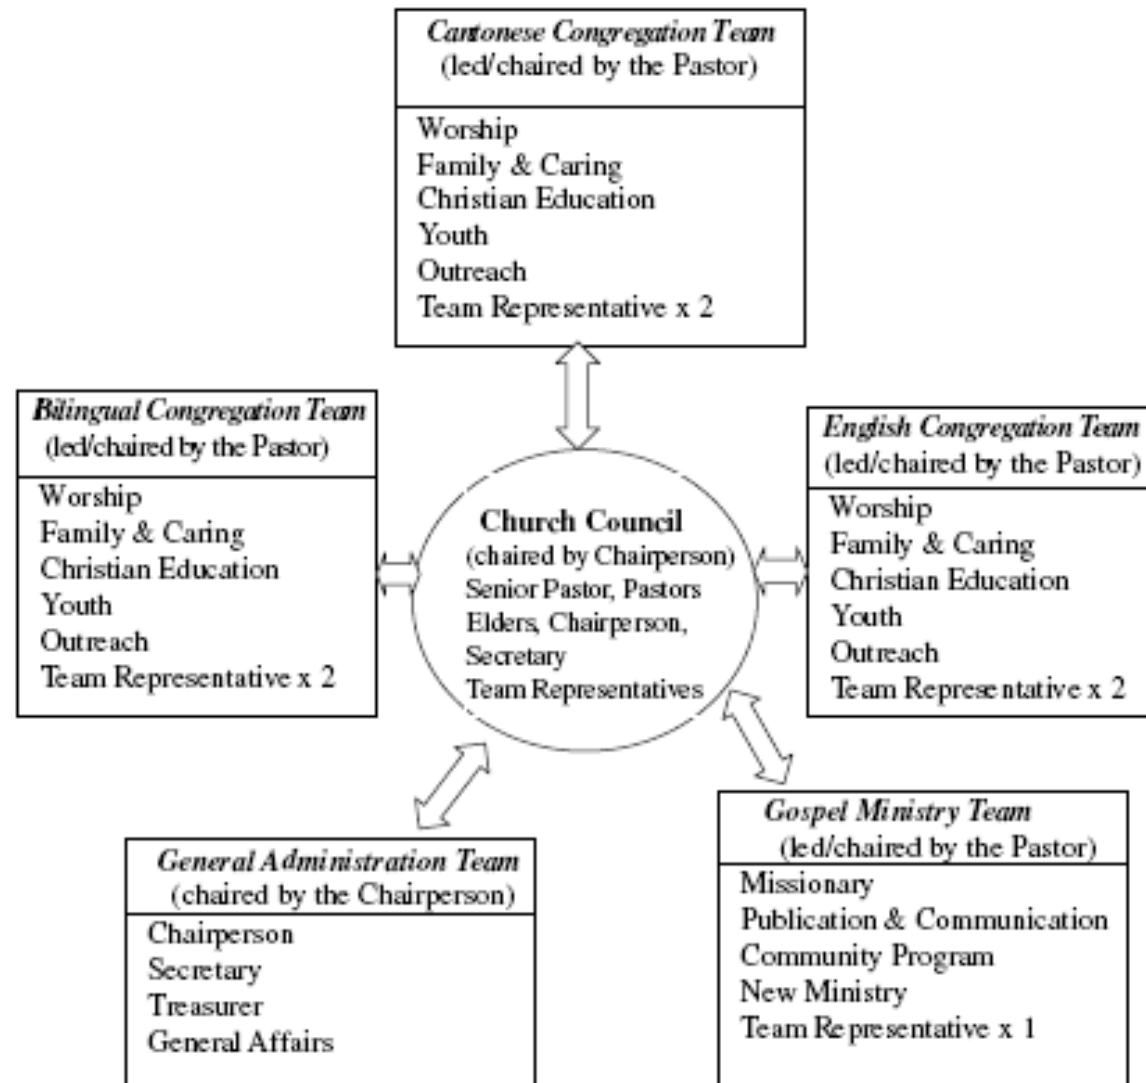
Cantonese Congregation Team
(led/chaired by the Pastor)

Worship
Family & Caring
Christian Education
Youth
Outreach
Team Representative x 2

Bilingual Congregation Team
(led/chaired by the Pastor)

Worship
Family & Caring
Christian Education
Youth
Outreach
Team Representative x 2

Church Council
(chaired by Chairperson)
Senior Pastor, Pastors
Elders, Chairperson,
Secretary
Team Representatives

English Congregation Team
(led/chaired by the Pastor)

Worship
Family & Caring
Christian Education
Youth
Outreach
Team Representative x 2

General Administration Team
(chaired by the Chairperson)

Chairperson
Secretary
Treasurer
General Affairs

Gospel Ministry Team
(led/chaired by the Pastor)

Missionary
Publication & Communication
Community Program
New Ministry
Team Representative x 1